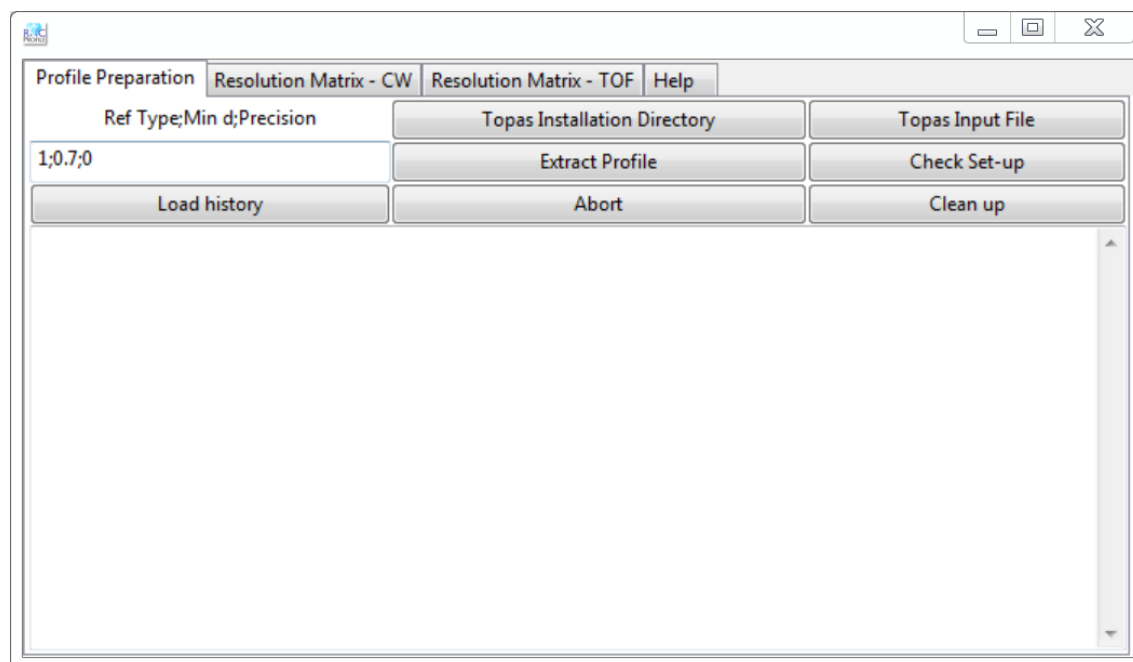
Profile Preparation | Resolution Matrix - CW | Resolution Matrix - TOF | Help

Ref Type;Min d;Precision
Topas Installation Directory
Topas Input File
1;0.7;0
Extract Profile
Check Set-up
Load history
Abort
Clean up